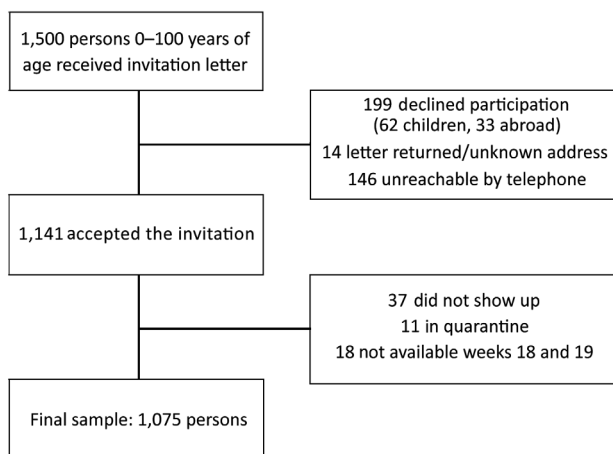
1,500 persons 0–100 years of age received invitation letter

199 declined participation
(62 children, 33 abroad)
14 letter returned/unknown address
146 unreachable by telephone

1,141 accepted the invitation

37 did not show up
11 in quarantine
18 not available weeks 18 and 19

Final sample: 1,075 persons